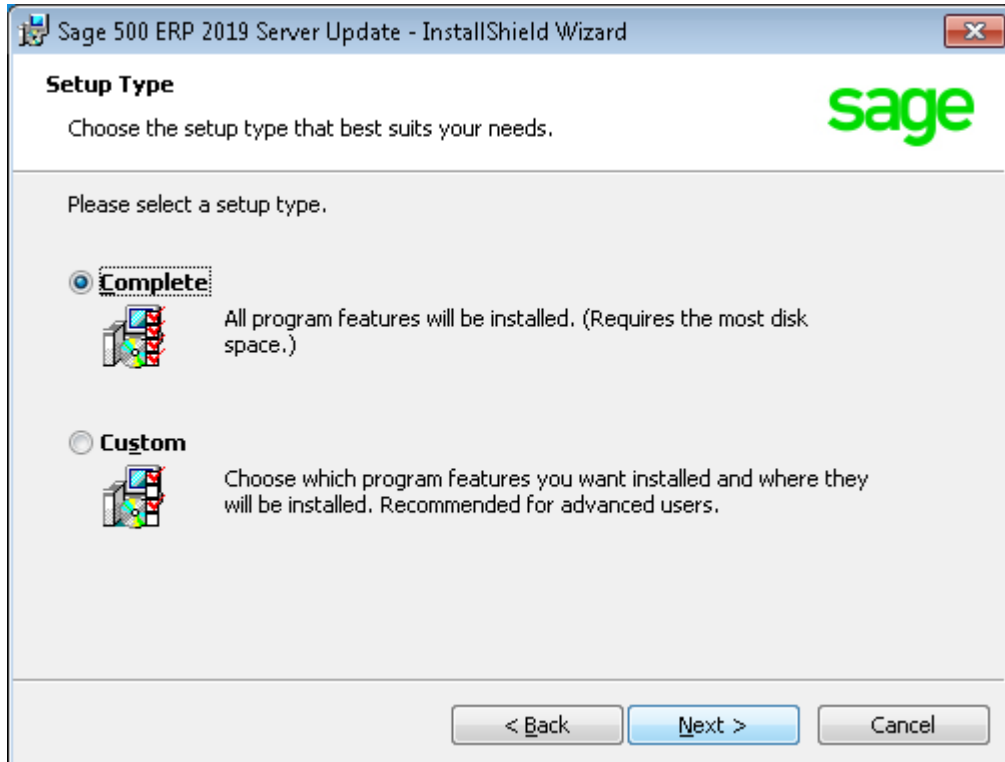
Sage 500 ERP 2019 Server Update - InstallShield Wizard

Setup Type

Choose the setup type that best suits your needs.

sage

Please select a setup type.

Complete

All program features will be installed. (Requires the most disk space.)

Custom

Choose which program features you want installed and where they will be installed. Recommended for advanced users.

< Back

Next >

Cancel